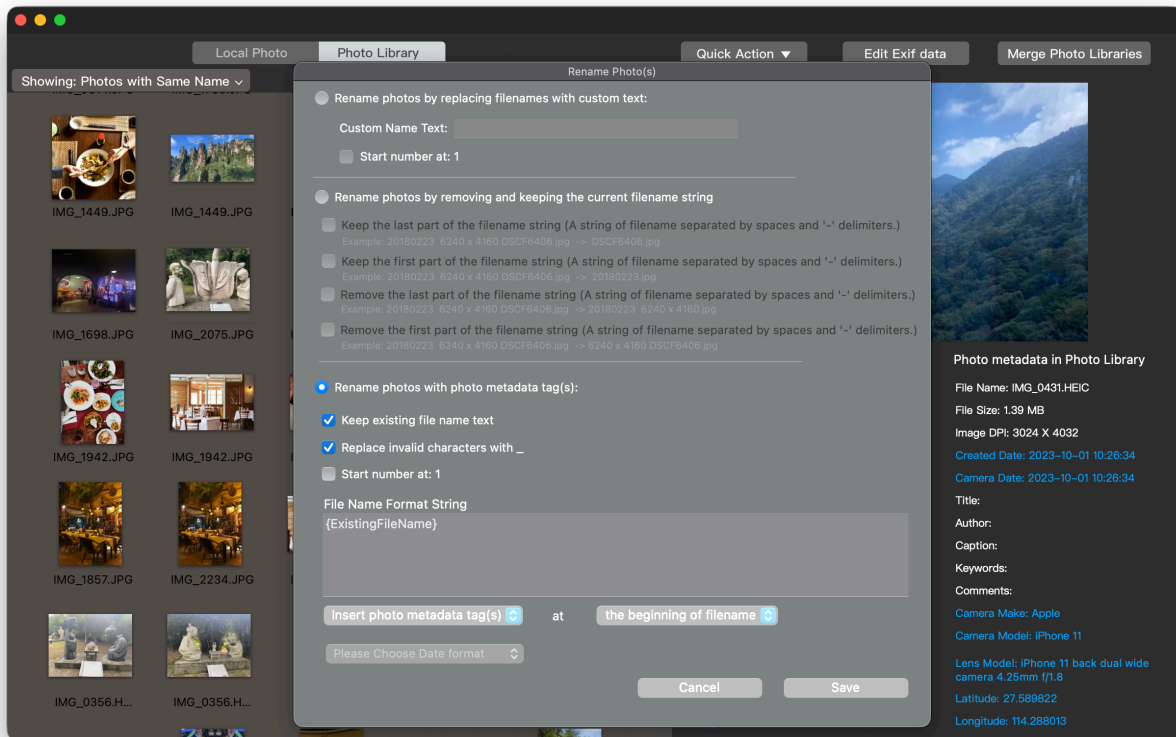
Local Photo
Photo Library
Quick Action ▼
Edit Exif data
Merge Photo Libraries
Showing: Photos with Same Name

IMG_1449.JPG
IMG_1449.JPG
IMG_1698.JPG
IMG_2075.JPG
IMG_1942.JPG
IMG_1942.JPG
IMG_1857.JPG
IMG_2234.JPG
IMG_0356.H...
IMG_0356.H...

Rename Photo(s)

Rename photos by replacing filenames with custom text:
Custom Name Text:
Start number at: 1

Rename photos by removing and keeping the current filename string
Keep the last part of the filename string (A string of filename separated by spaces and '-' delimiters.)
Example: 20180223 6240 x 4160 DSCF6406.jpg -> DSCF6406.jpg
Keep the first part of the filename string (A string of filename separated by spaces and '-' delimiters.)
Example: 20180223 6240 x 4160 DSCF6406.jpg -> 20180223.jpg
Remove the last part of the filename string (A string of filename separated by spaces and '-' delimiters.)
Example: 20180223 6240 x 4160 DSCF6406.jpg -> 20180223 6240 x 4160.jpg
Remove the first part of the filename string (A string of filename separated by spaces and '-' delimiters.)
Example: 20180223 6240 x 4160 DSCF6406.jpg -> 6240 x 4160 DSCF6406.jpg

Rename photos with photo metadata tag(s):
Keep existing file name text
Replace invalid characters with _
Start number at: 1
File Name Format String
{ExistingFileName}
Insert photo metadata tag(s)
at
the beginning of filename
Please Choose Date format
Cancel
Save

Photo metadata in Photo Library
File Name: IMG_0431.HEIC
File Size: 1.39 MB
Image DPI: 3024 X 4032
Created Date: 2023-10-01 10:26:34
Camera Date: 2023-10-01 10:26:34
Title:
Author:
Caption:
Keywords:
Comments:
Camera Make: Apple
Camera Model: iPhone 11
Lens Model: iPhone 11 back dual wide camera 4.25mm f/1.8
Latitude: 27.589822
Longitude: 114.288013